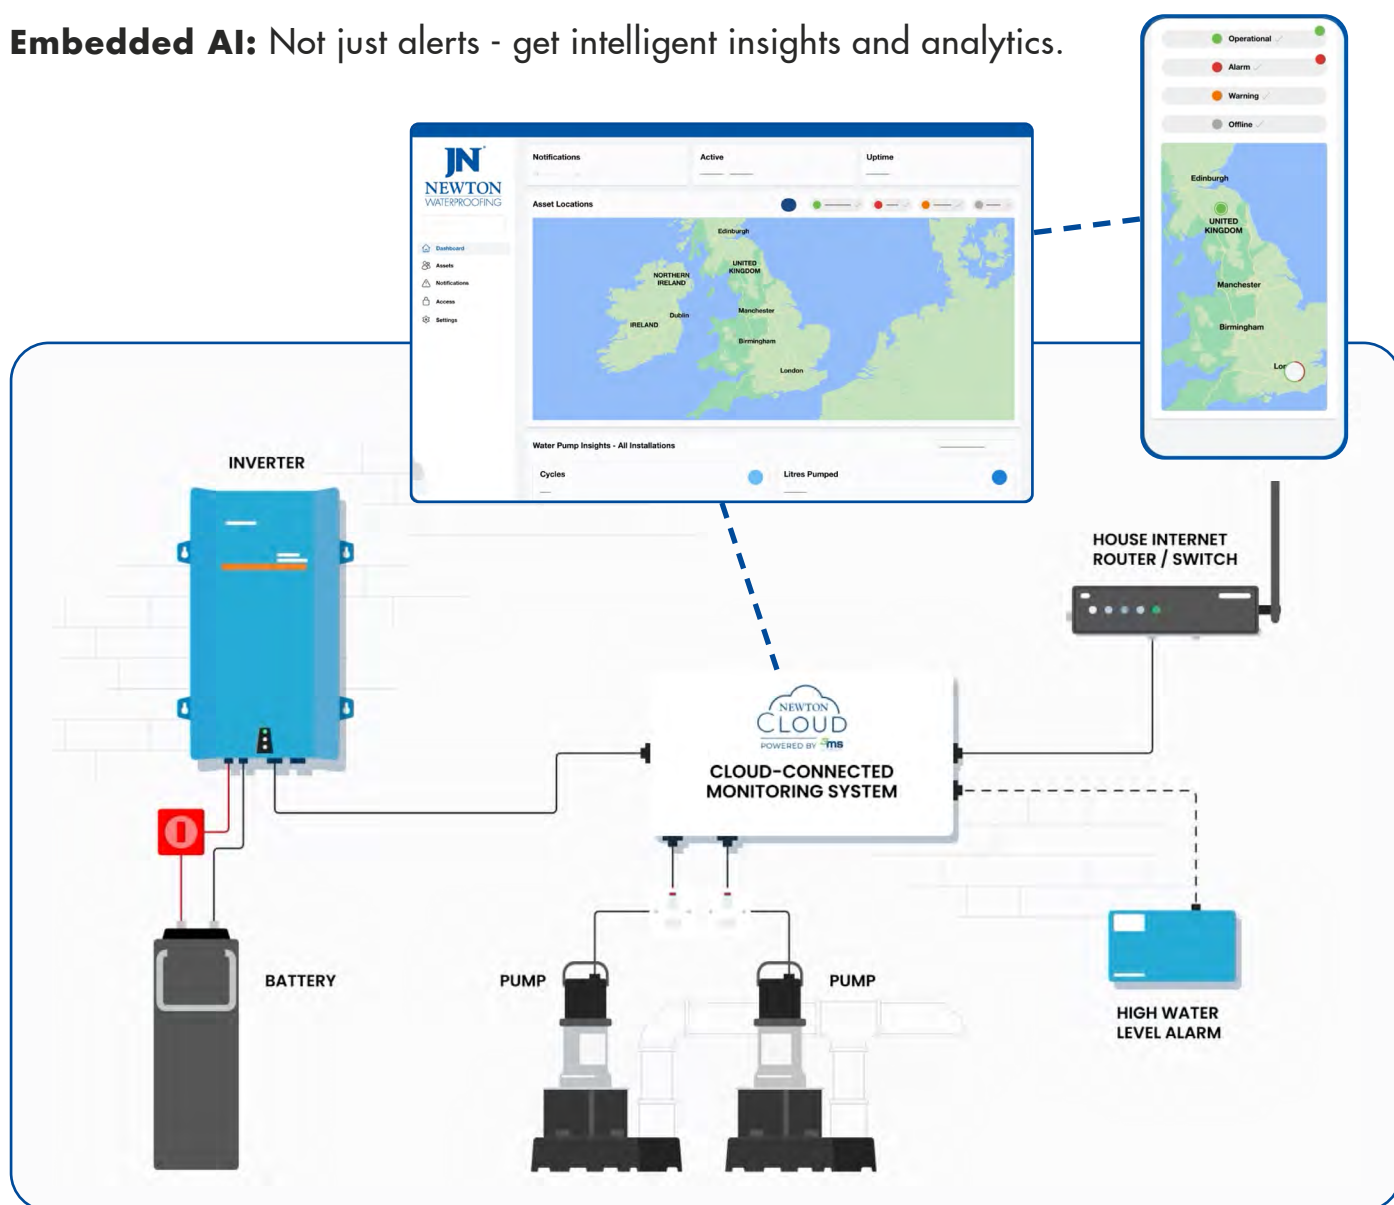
**Embedded AI:** Not just alerts - get intelligent insights and analytics.

Operational
Alarm
Warning
Offline

Edinburgh
UNITED KINGDOM
Manchester
Birmingham
Lon

JN
NEWTON
WATERPROOFING

Dashboard
Assets
Notifications
Access
Settings

Notifications
Active
Uptime

Asset Locations

Edinburgh
UNITED KINGDOM
NORTHERN IRELAND
Dublin
IRELAND
Manchester
Birmingham
London

Water Pump Insights - All Installations
Cycles
Litres Pumped

INVERTER

HOUSE INTERNET ROUTER / SWITCH

NEWTON CLOUD
POWERED BY ms

CLOUD-CONNECTED MONITORING SYSTEM

BATTERY

PUMP

PUMP

HIGH WATER LEVEL ALARM